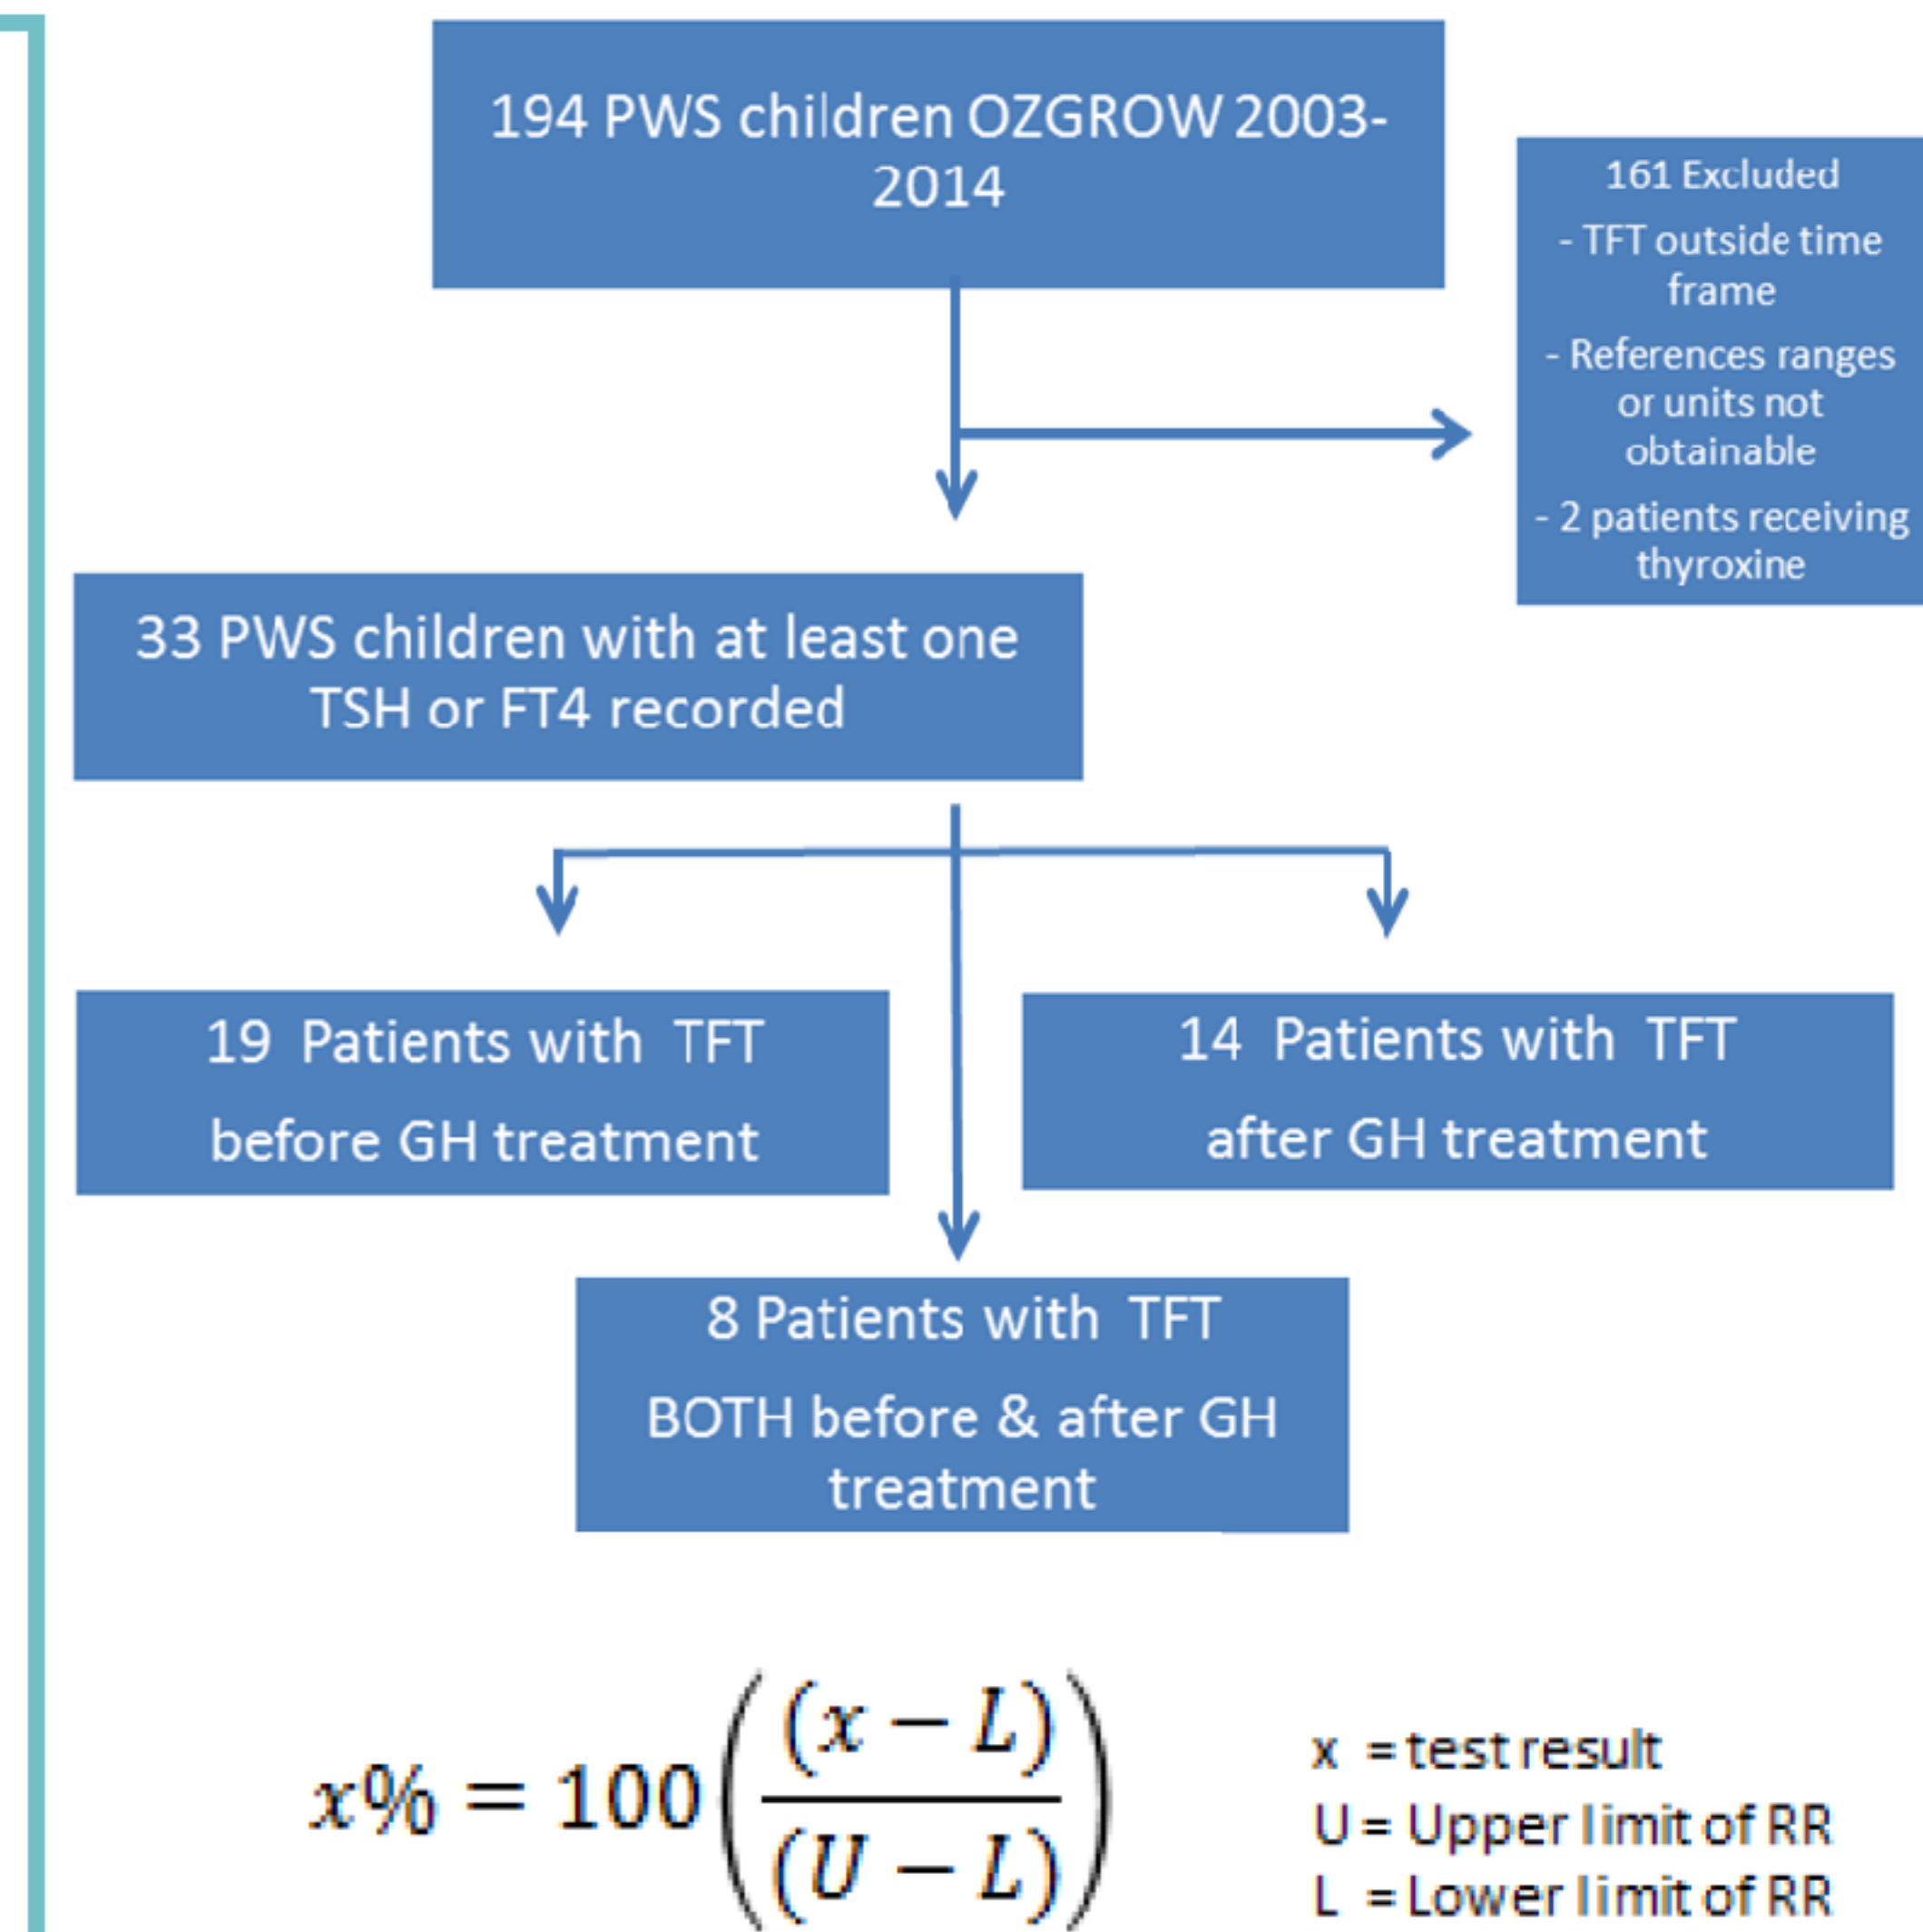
194 PWS children OZGROW 2003-2014

161 Excluded

- TFT outside time frame

- References ranges or units not obtainable

- 2 patients receiving thyroxine

33 PWS children with at least one TSH or FT4 recorded

19 Patients with TFT before GH treatment

14 Patients with TFT after GH treatment

8 Patients with TFT BOTH before & after GH treatment

$x\% = 100\left(\frac{(x-L)}{(U-L)}\right)$

x = test result
U = Upper limit of RR
L = Lower limit of RR